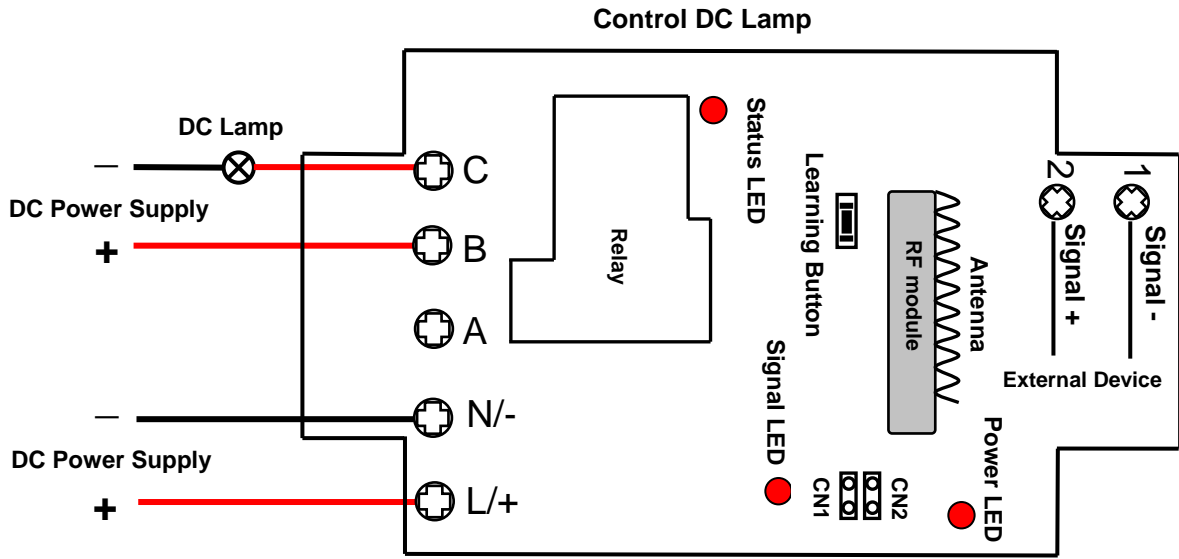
Control DC Lamp

DC Lamp

–

DC Power Supply

+

C

B

A

N/-

L/+

–

DC Power Supply

+

Relay

Status LED

Learning Button

Signal LED

CN1

CN2

RF module

Antenna

Power LED

2

Signal +

1

Signal -

External Device